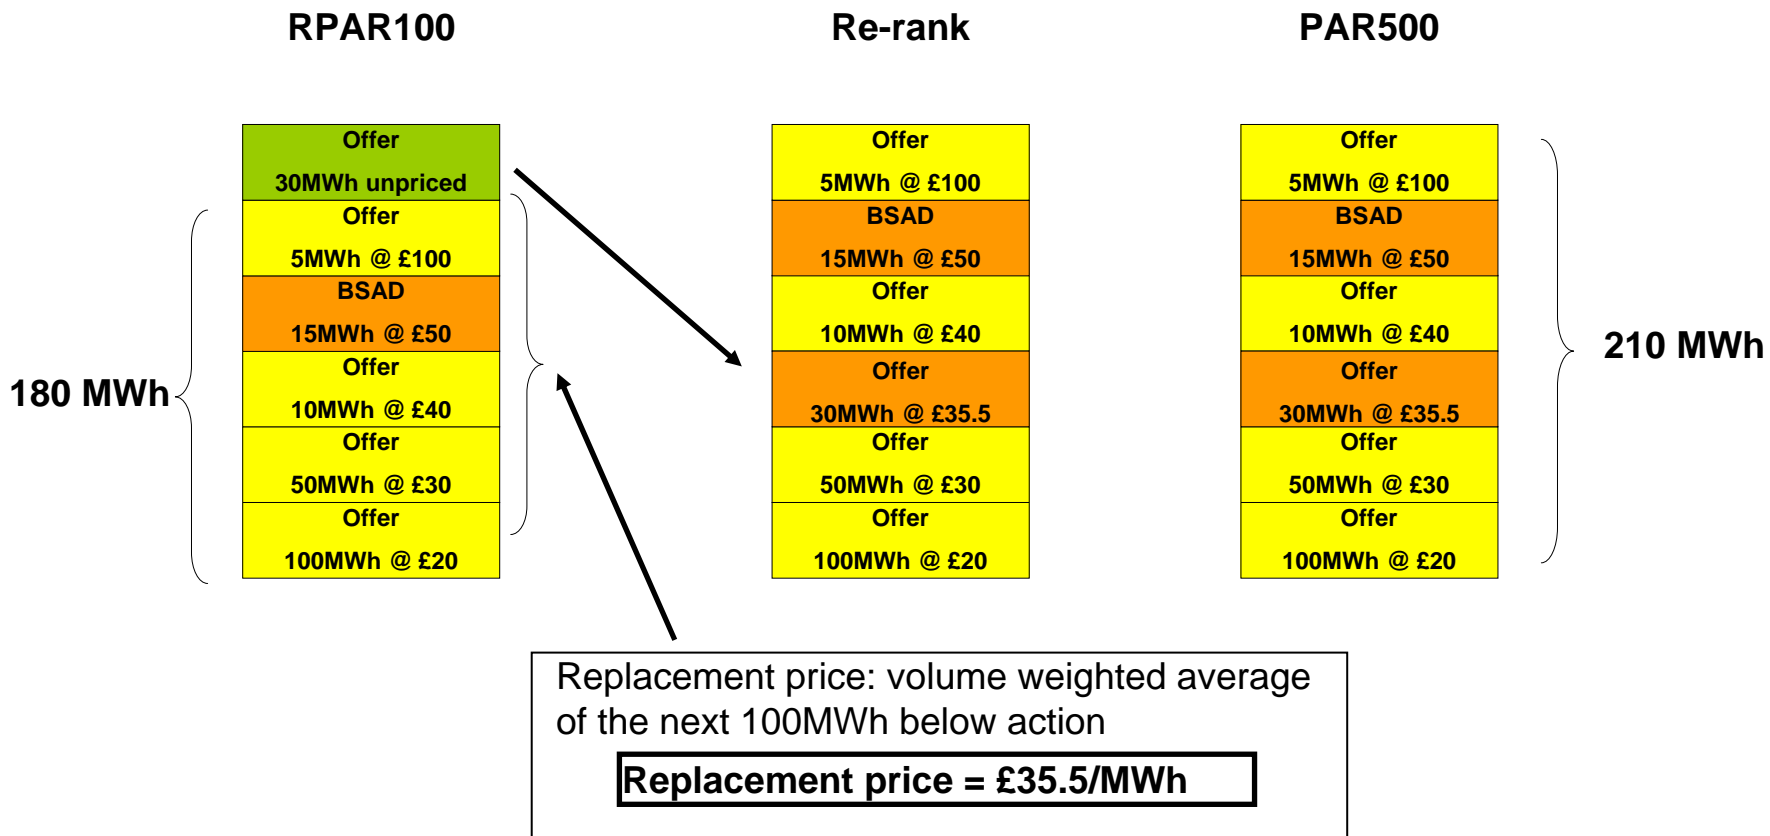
RPAR100

Re-rank

PAR500

180 MWh

Offer
30MWh unpriced

Offer
5MWh @ £100

BSAD
15MWh @ £50

Offer
10MWh @ £40

Offer
50MWh @ £30

Offer
100MWh @ £20

Offer
5MWh @ £100

BSAD
15MWh @ £50

Offer
10MWh @ £40

Offer
30MWh @ £35.5

Offer
50MWh @ £30

Offer
100MWh @ £20

Offer
5MWh @ £100

BSAD
15MWh @ £50

Offer
10MWh @ £40

Offer
30MWh @ £35.5

Offer
50MWh @ £30

Offer
100MWh @ £20

210 MWh

Replacement price: volume weighted average of the next 100MWh below action

Replacement price = £35.5/MWh